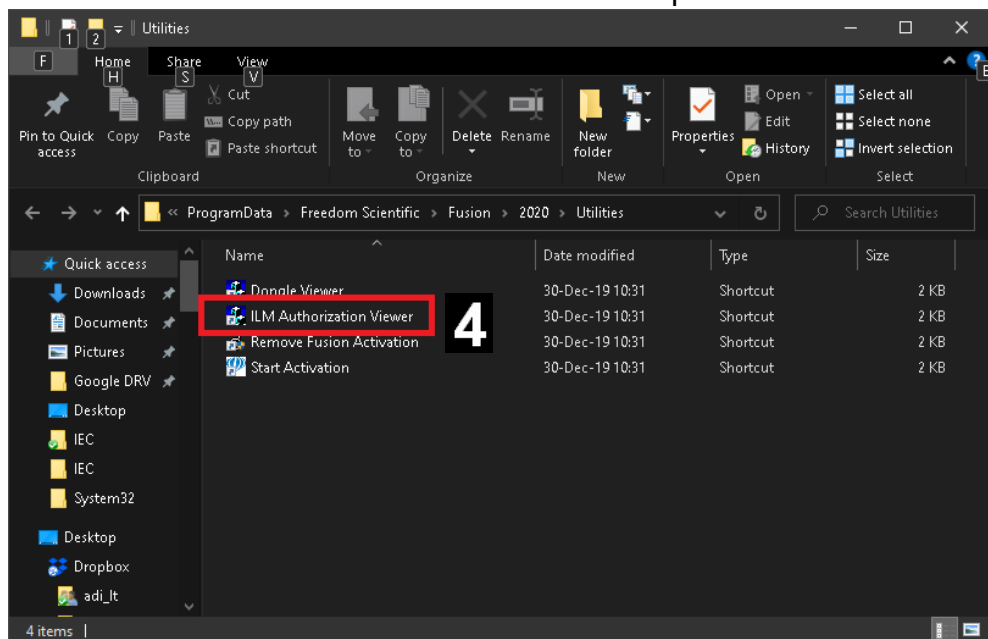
1 2 | Utilities

F Home H Share S View V

Pin to Quick access Copy Paste Cut Copy path Paste shortcut
Clipboard

Move to Copy to Delete Rename
Organize

New folder
New

Properties Open Edit History
Open

Select all Select none Invert selection
Select

« ProgramData › Freedom Scientific › Fusion › 2020 › Utilities

Search Utilities

Quick access
Downloads
Documents
Pictures
Google DRV
Desktop
IEC
IEC
System32
Desktop
Dropbox
adi_lt

| Name | Date modified | Type | Size |
|---|---|---|---|
| Dongle Viewer | 30-Dec-19 10:31 | Shortcut | 2 KB |
| ILM Authorization Viewer | 30-Dec-19 10:31 | Shortcut | 2 KB |
| Remove Fusion Activation | 30-Dec-19 10:31 | Shortcut | 2 KB |
| Start Activation | 30-Dec-19 10:31 | Shortcut | 2 KB |

4

4 items |